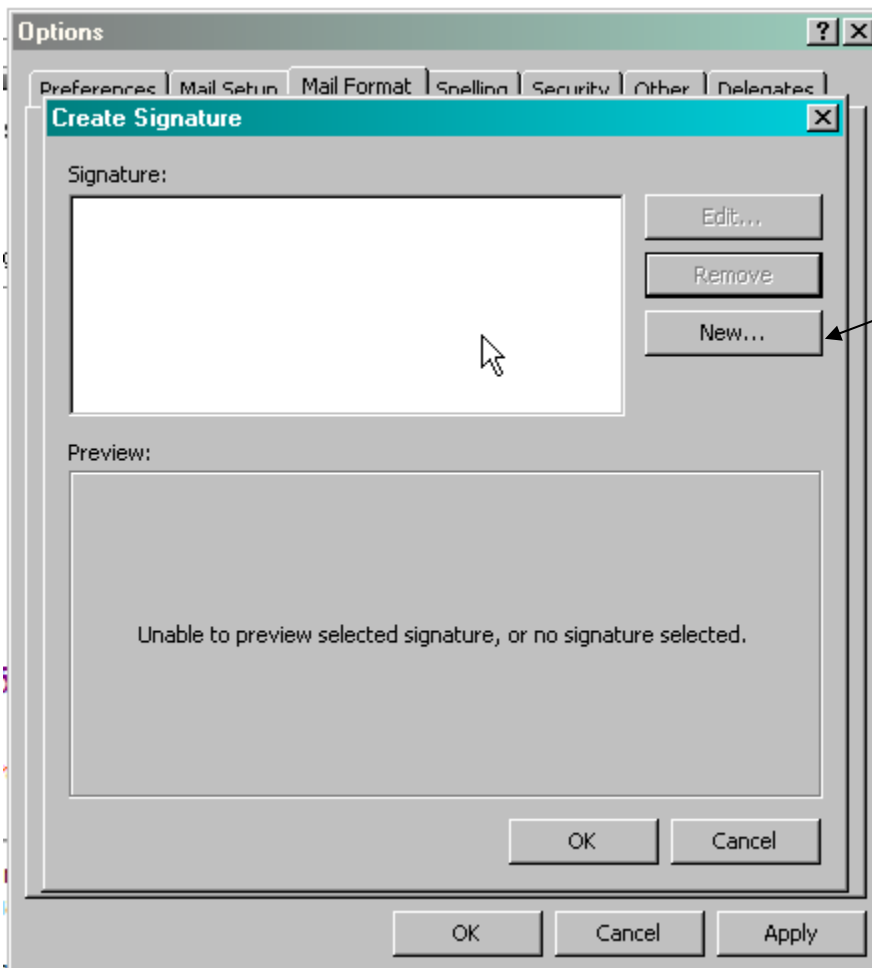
Options

Preferences | Mail Setup | Mail Format | Spelling | Security | Other | Delegates

Create Signature

Signature:

Edit...

Remove

New...

Preview:

Unable to preview selected signature, or no signature selected.

OK

Cancel

OK

Cancel

Apply